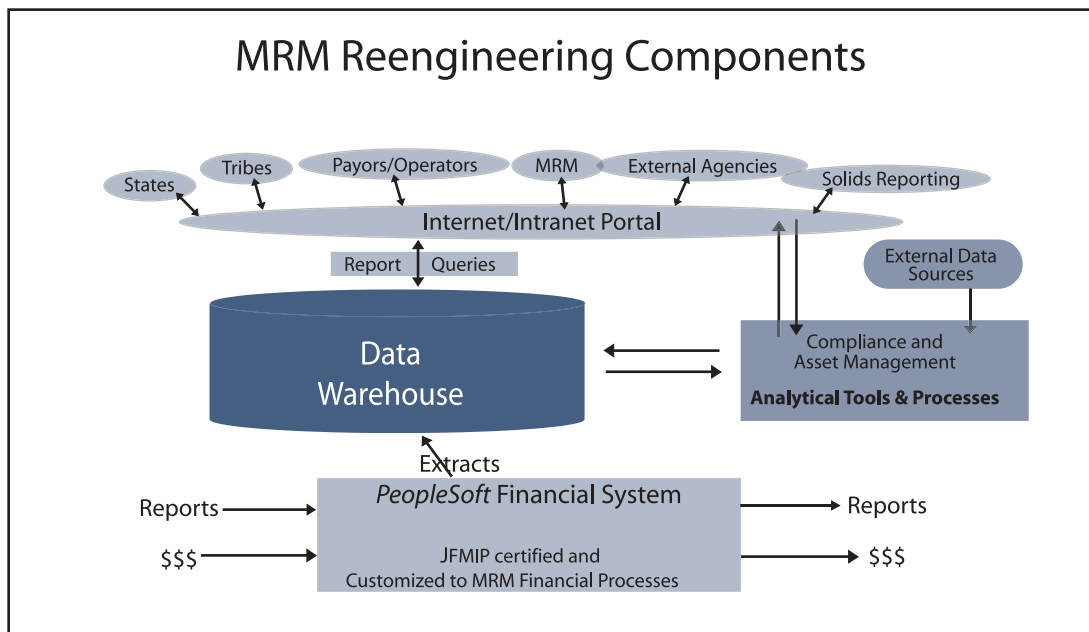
MRM Reengineering Components

States

Tribes

Payors/Operators

MRM

External Agencies

Solids Reporting

Internet/Intranet Portal

Report Queries

External Data Sources

Data Warehouse

Compliance and Asset Management

Analytical Tools & Processes

Extracts

PeopleSoft Financial System

Reports

Reports

$$$

JFMIP certified and Customized to MRM Financial Processes

$$$